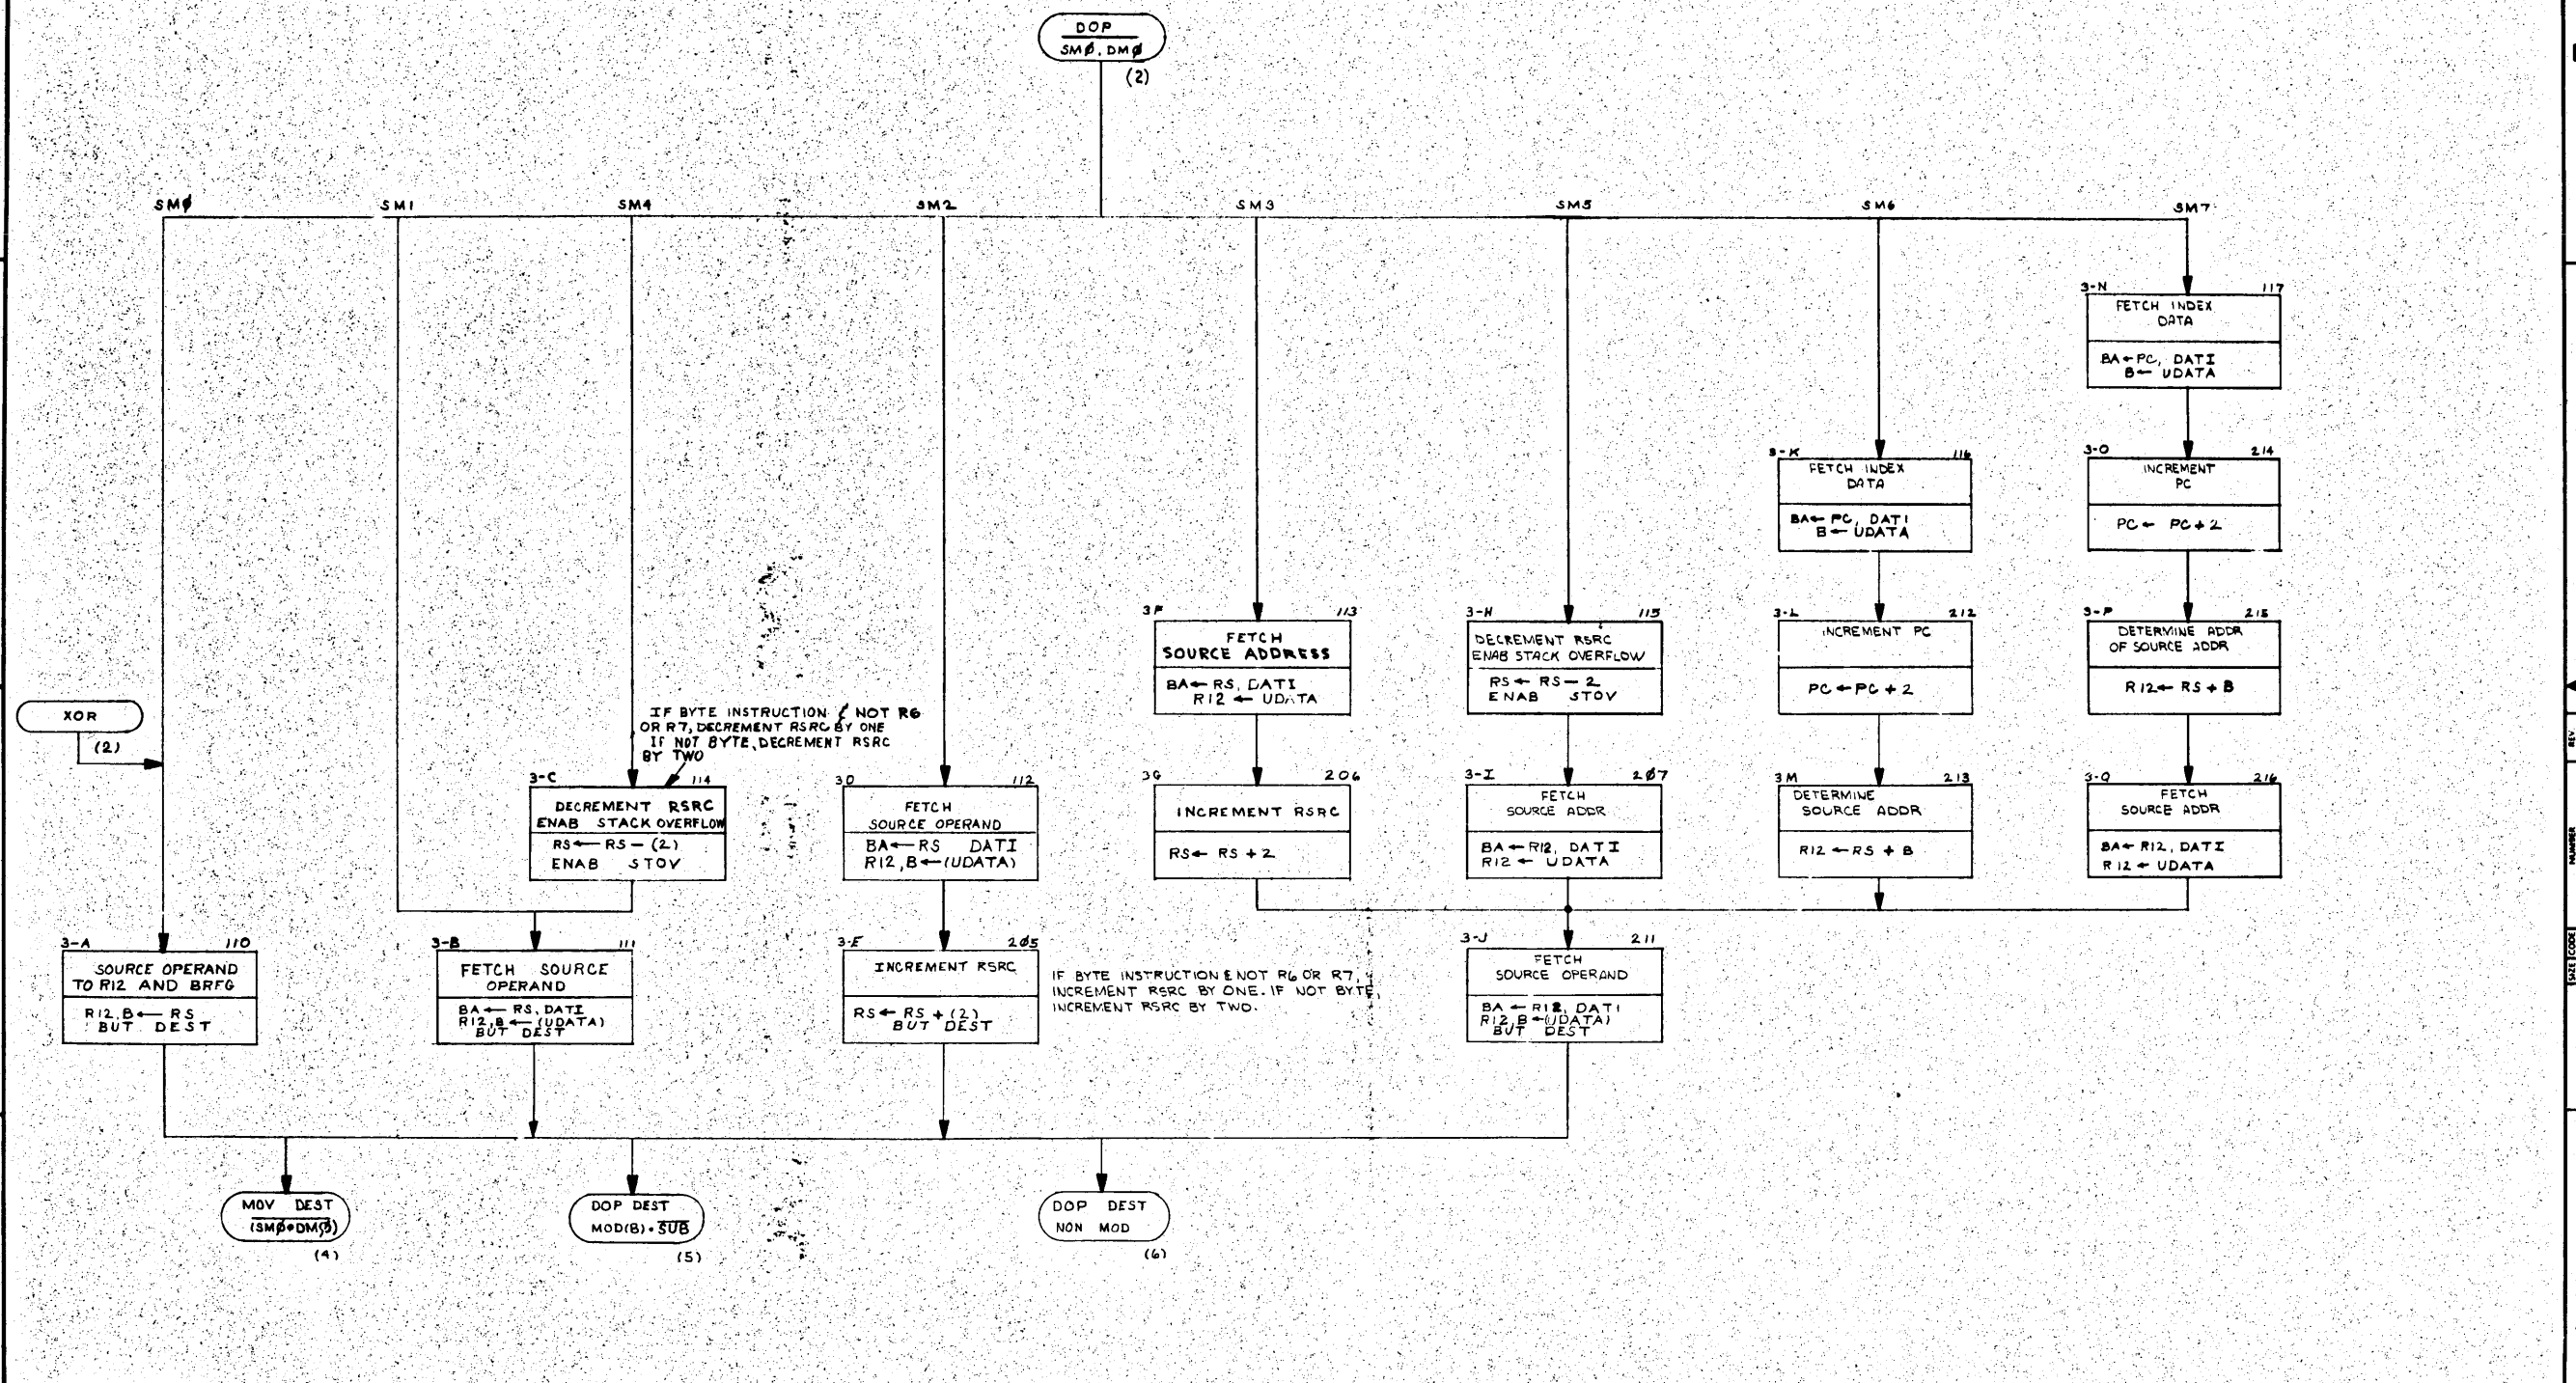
DOP
SMØ, DMØ
(2)

SMØ SM1 SM4 SM2 SM3 SM5 SM6 SM7

3-N 117
FETCH INDEX DATA
BA←PC, DATI
B← UDATA

3-K 116
FETCH INDEX DATA
BA←PC, DATI
B← UDATA

3-O 214
INCREMENT PC
PC← PC+2

3-F 113
FETCH SOURCE ADDRESS
BA←RS, DATI
R12 ← UDATA

3-H 115
DECREMENT RSRC
ENAB STACK OVERFLOW
RS ← RS − 2
ENAB STOV

3-L 212
INCREMENT PC
PC←PC+2

3-P 215
DETERMINE ADDR OF SOURCE ADDR
R12← RS+B

XOR
(2)

IF BYTE INSTRUCTION & NOT R6 OR R7, DECREMENT RSRC BY ONE
IF NOT BYTE, DECREMENT RSRC BY TWO

3-C 114
DECREMENT RSRC
ENAB STACK OVERFLOW
RS← RS − (2)
ENAB STOV

3D 112
FETCH SOURCE OPERAND
BA← RS DATI
R12,B←(UDATA)

3G 206
INCREMENT RSRC
RS← RS+2

3-I 2Ø7
FETCH SOURCE ADDR
BA←R12, DATI
R12 ← UDATA

3M 213
DETERMINE SOURCE ADDR
R12 ←RS + B

3-Q 216
FETCH SOURCE ADDR
BA← R12, DATI
R12 ← UDATA

3-A 110
SOURCE OPERAND TO R12 AND BRFG
R12,B← RS
BUT DEST

3-B 111
FETCH SOURCE OPERAND
BA← RS, DATI
R12,B ←(UDATA)
BUT DEST

3-E 2Ø5
INCREMENT RSRC
RS← RS + (2)
BUT DEST

IF BYTE INSTRUCTION & NOT R6 OR R7, INCREMENT RSRC BY ONE. IF NOT BYTE, INCREMENT RSRC BY TWO.

3-J 211
FETCH SOURCE OPERAND
BA ← R12, DATI
R12,B ←(UDATA)
BUT DEST

MOV DEST
$\overline{(SMØ \cdot DMØ)}$
(4)

DOP DEST
MOD(B)$\cdot\overline{SUB}$
(5)

DOP DEST
NON MOD
(6)